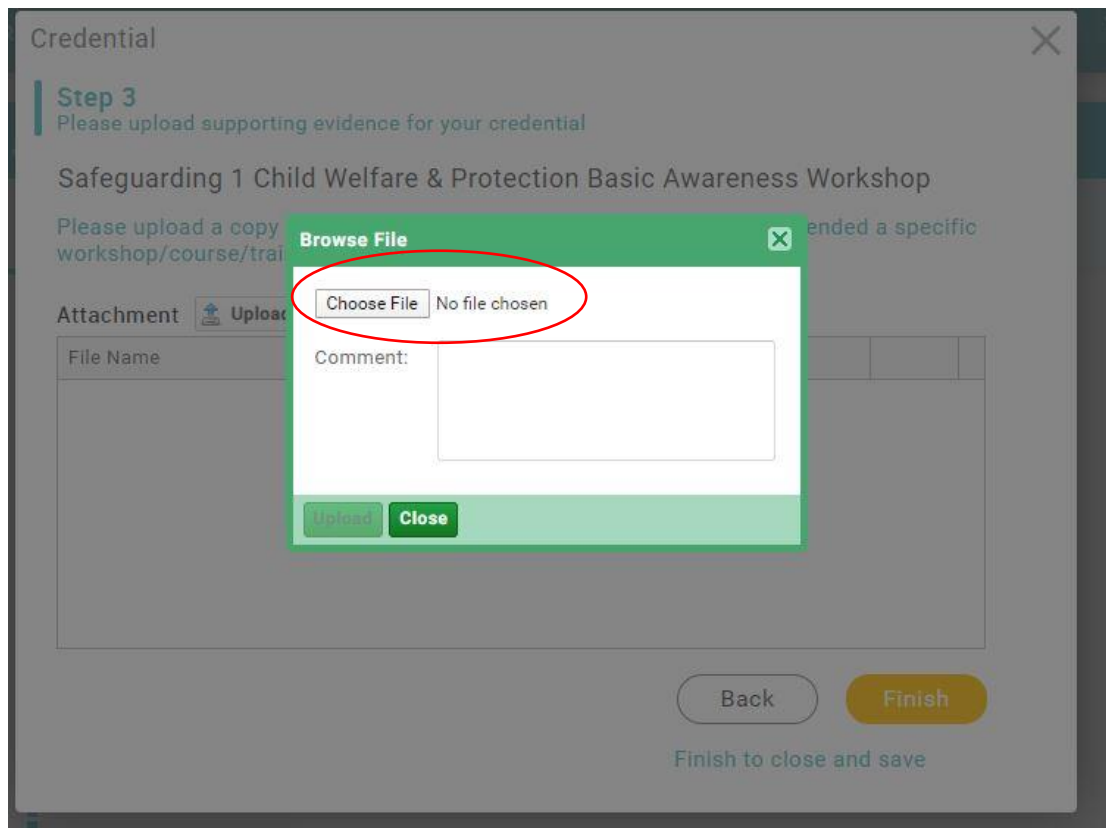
Credential

Step 3
Please upload supporting evidence for your credential

Safeguarding 1 Child Welfare & Protection Basic Awareness Workshop

Please upload a copy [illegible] ended a specific workshop/course/trai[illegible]

Attachment Uploa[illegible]

File Name

Browse File

Choose File No file chosen

Comment:

Upload Close

Back Finish

Finish to close and save